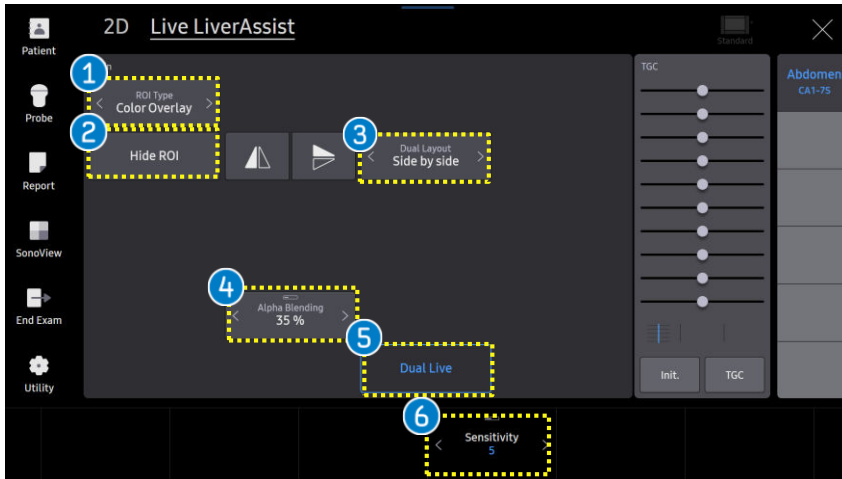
Patient

Probe

Report

SonoView

End Exam

Utility

2D Live LiverAssist

Standard

1
ROI Type
Color Overlay

2
Hide ROI

3
Dual Layout
Side by side

4
Alpha Blending
35 %

5
Dual Live

TGC

Init.

TGC

Abdomen
CA1-7S

6
Sensitivity
5